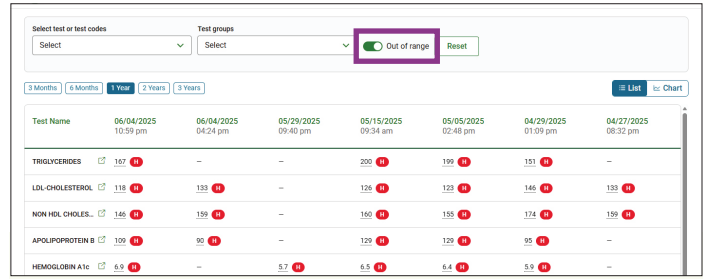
Select test or test codes

Select

Test groups

Select

Out of range

Reset

3 Months 6 Months 1 Year 2 Years 3 Years

List Chart

| Test Name | 06/04/2025 10:59 pm | 06/04/2025 04:24 pm | 05/29/2025 09:40 pm | 05/15/2025 09:34 am | 05/05/2025 02:48 pm | 04/29/2025 01:09 pm | 04/27/2025 08:32 pm |
|---|---|---|---|---|---|---|---|
| TRIGLYCERIDES | 167 H | – | – | 200 H | 199 H | 151 H | – |
| LDL-CHOLESTEROL | 118 H | 133 H | – | 126 H | 123 H | 146 H | 133 H |
| NON HDL CHOLES... | 146 H | 159 H | – | 160 H | 155 H | 174 H | 159 H |
| APOLIPOPROTEIN B | 109 H | 90 H | – | 129 H | 129 H | 95 H | – |
| HEMOGLOBIN A1c | 6.9 H | – | 5.7 H | 6.5 H | 6.4 H | 5.9 H | – |